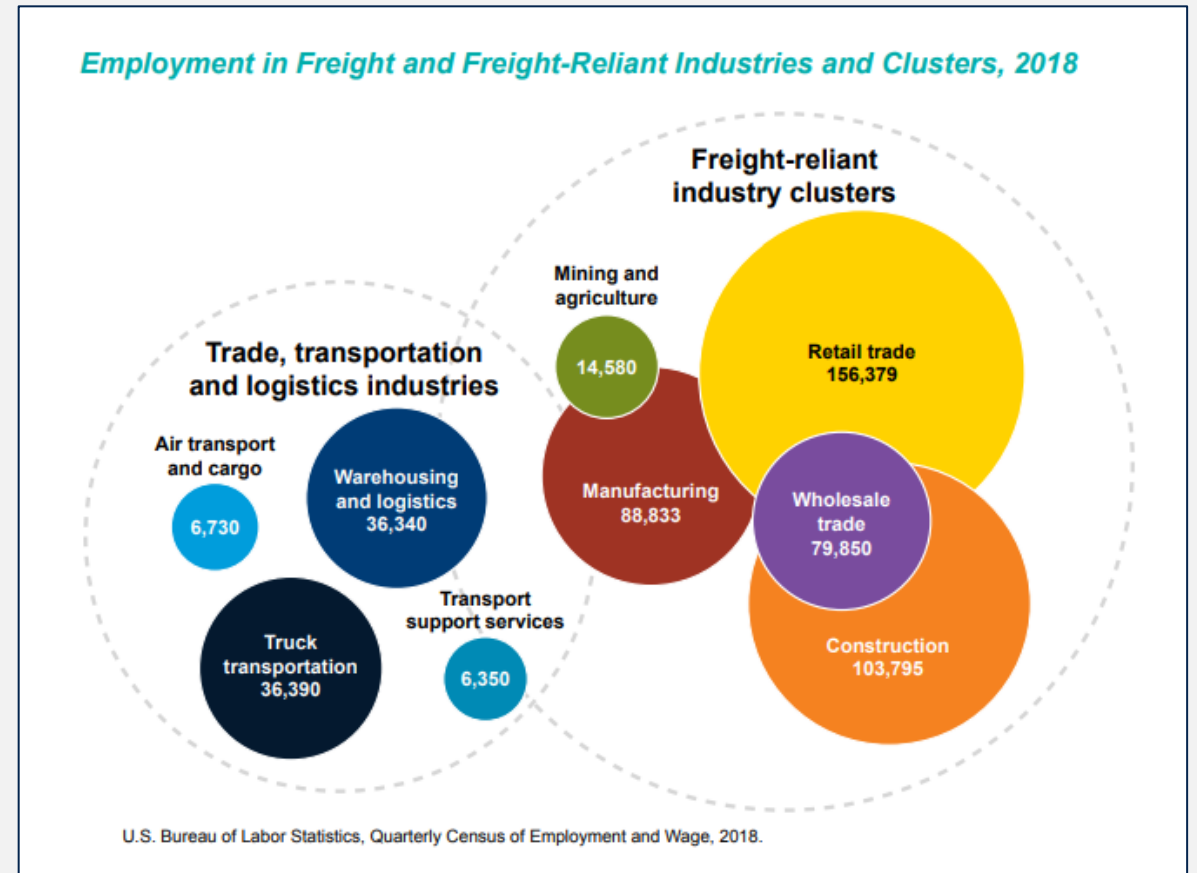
Employment in Freight and Freight-Reliant Industries and Clusters, 2018

Freight-reliant industry clusters

Trade, transportation and logistics industries

Air transport and cargo
6,730

Warehousing and logistics
36,340

Truck transportation
36,390

Transport support services
6,350

Mining and agriculture
14,580

Manufacturing
88,833

Retail trade
156,379

Wholesale trade
79,850

Construction
103,795

U.S. Bureau of Labor Statistics, Quarterly Census of Employment and Wage, 2018.